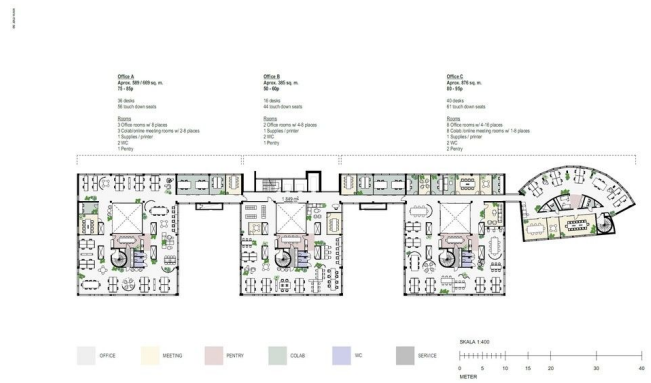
Office A
Aprox. 589 / 609 sq. m.
75 - 85p

36 desks
56 touch down seats

Rooms
3 Office rooms w/ 6 places
3 Colab/online meeting rooms w/ 2-8 places
1 Supplies / printer
2 WC
1 Pentry

Office B
Aprox. 385 sq. m.
50 - 60p

16 desks
44 touch down seats

Rooms
2 Office rooms w/ 4-8 places
1 Supplies / printer
2 WC
1 Pentry

Office C
Aprox. 870 sq. m.
83 - 95p

43 desks
61 touch down seats

Rooms
8 Office rooms w/ 4-16 places
6 Colab/online meeting rooms w/ 1-6 places
1 Supplies / printer
2 WC
2 Pentry

OFFICE
MEETING
PENTRY
COLAB
WC
SERVICE

SKALA 1:400
0 5 10 15 20 30 40
METER